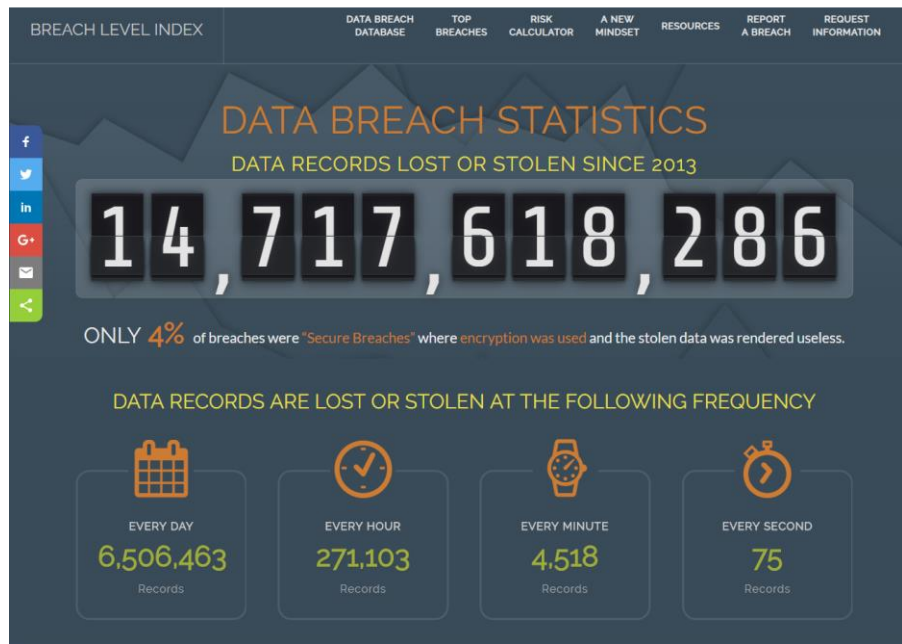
BREACH LEVEL INDEX

DATA BREACH DATABASE
TOP BREACHES
RISK CALCULATOR
A NEW MINDSET
RESOURCES
REPORT A BREACH
REQUEST INFORMATION

f
in
G+

DATA BREACH STATISTICS

DATA RECORDS LOST OR STOLEN SINCE 2013

14,717,618,286

ONLY 4% of breaches were "Secure Breaches" where encryption was used and the stolen data was rendered useless.

DATA RECORDS ARE LOST OR STOLEN AT THE FOLLOWING FREQUENCY

EVERY DAY
6,506,463
Records

EVERY HOUR
271,103
Records

EVERY MINUTE
4,518
Records

EVERY SECOND
75
Records